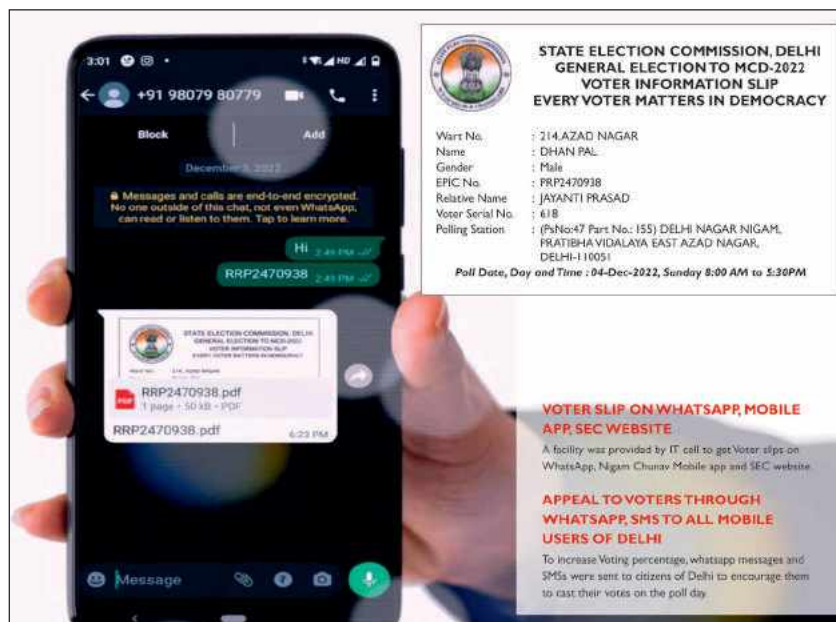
3:01

+91 98079 80779

Block

Add

December 3, 2022

Messages and calls are end-to-end encrypted. No one outside of this chat, not even WhatsApp, can read or listen to them. Tap to learn more.

Hi 2:49 PM

RRP2470938 2:49 PM

STATE ELECTION COMMISSION, DELHI GENERAL ELECTION TO MCD-2022 VOTER INFORMATION SLIP EVERY VOTER MATTERS IN DEMOCRACY

RRP2470938.pdf
1 page • 50 kB • PDF

RRP2470938.pdf 6:23 PM

Message

STATE ELECTION COMMISSION, DELHI
GENERAL ELECTION TO MCD-2022
VOTER INFORMATION SLIP
EVERY VOTER MATTERS IN DEMOCRACY

| | |
|---|---|
| Wart No. | : 214.AZAD NAGAR |
| Name | : DHAN PAL |
| Gender | : Male |
| EPIC No. | : PRP2470938 |
| Relative Name | : JAYANTI PRASAD |
| Voter Serial No. | : 618 |
| Polling Station | : (PsNo:47 Part No.: 155) DELHI NAGAR NIGAM, PRATIBHA VIDALAYA EAST AZAD NAGAR, DELHI-110051 |

Poll Date, Day and Time : 04-Dec-2022, Sunday 8:00 AM to 5:30PM

VOTER SLIP ON WHATSAPP, MOBILE APP, SEC WEBSITE

A facility was provided by IT cell to get Voter slips on WhatsApp, Nigam Chunav Mobile app and SEC website

APPEAL TO VOTERS THROUGH WHATSAPP, SMS TO ALL MOBILE USERS OF DELHI

To increase Voting percentage, whatsapp messages and SMSs were sent to citizens of Delhi to encourage them to cast their votes on the poll day.